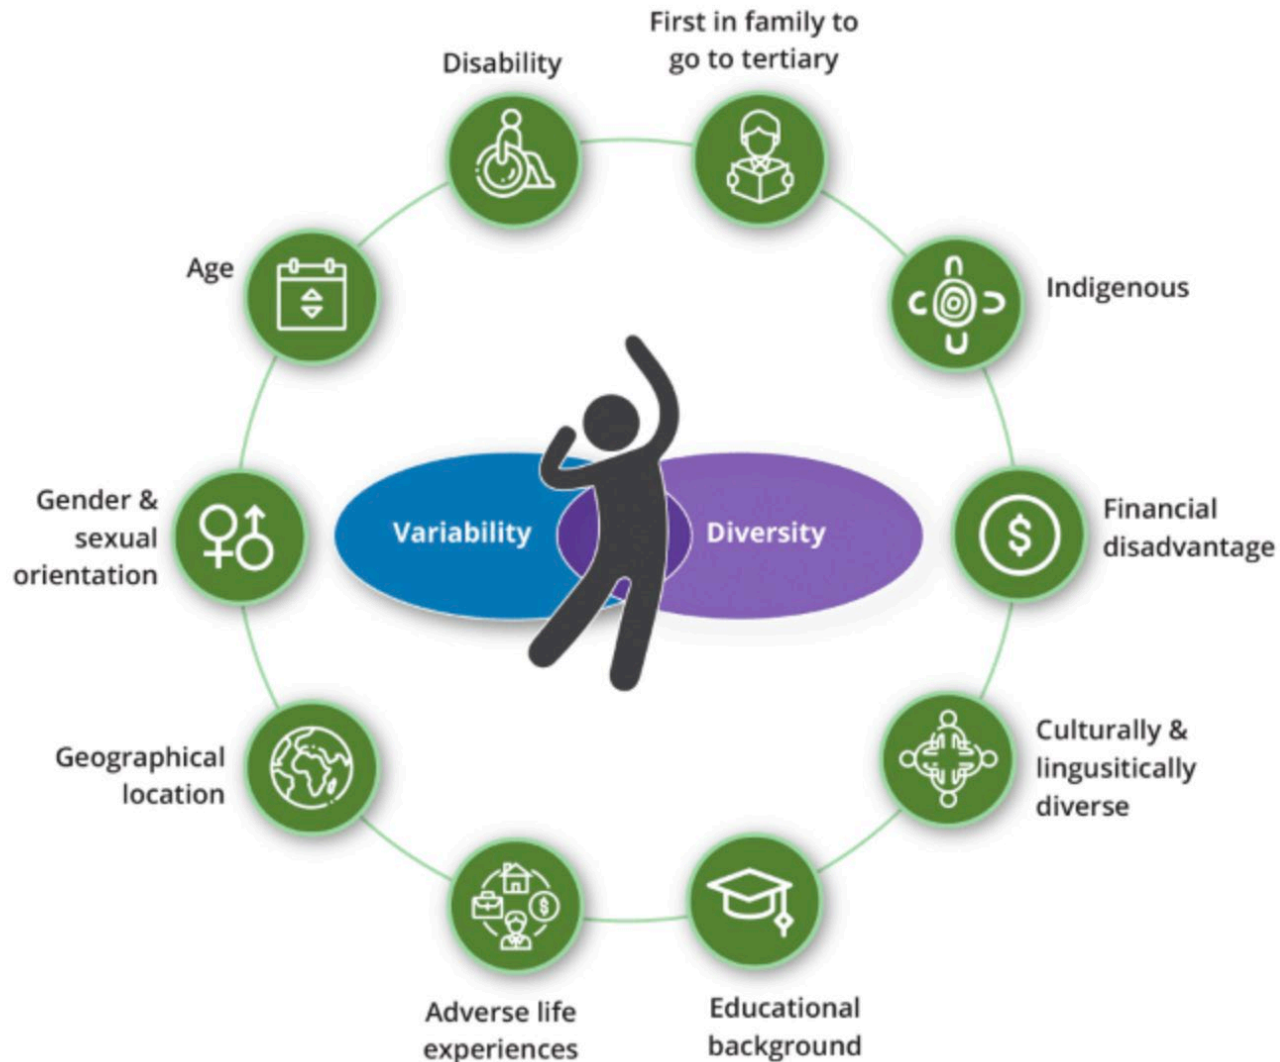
Disability

First in family to go to tertiary

Age

Indigenous

Variability

Diversity

Gender & sexual orientation

Financial disadvantage

Geographical location

Culturally & lingusitically diverse

Adverse life experiences

Educational background